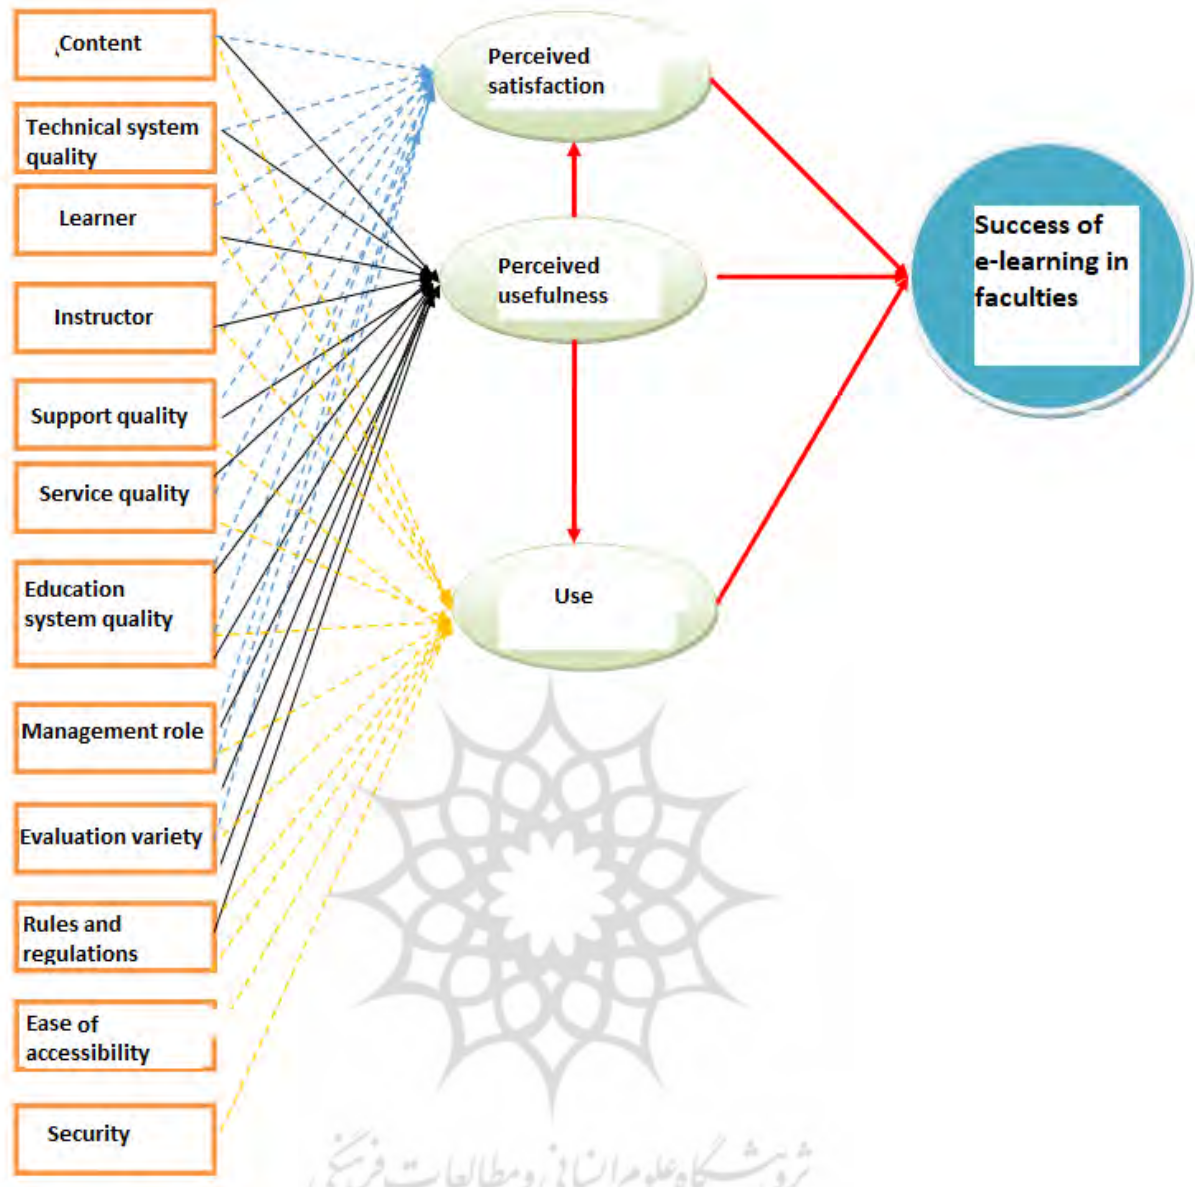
Content

Technical system quality

Learner

Instructor

Support quality

Service quality

Education system quality

Management role

Evaluation variety

Rules and regulations

Ease of accessibility

Security

Perceived satisfaction

Perceived usefulness

Use

Success of e-learning in faculties

پژوهشگاه علوم انسانی و مطالعات فرهنگی